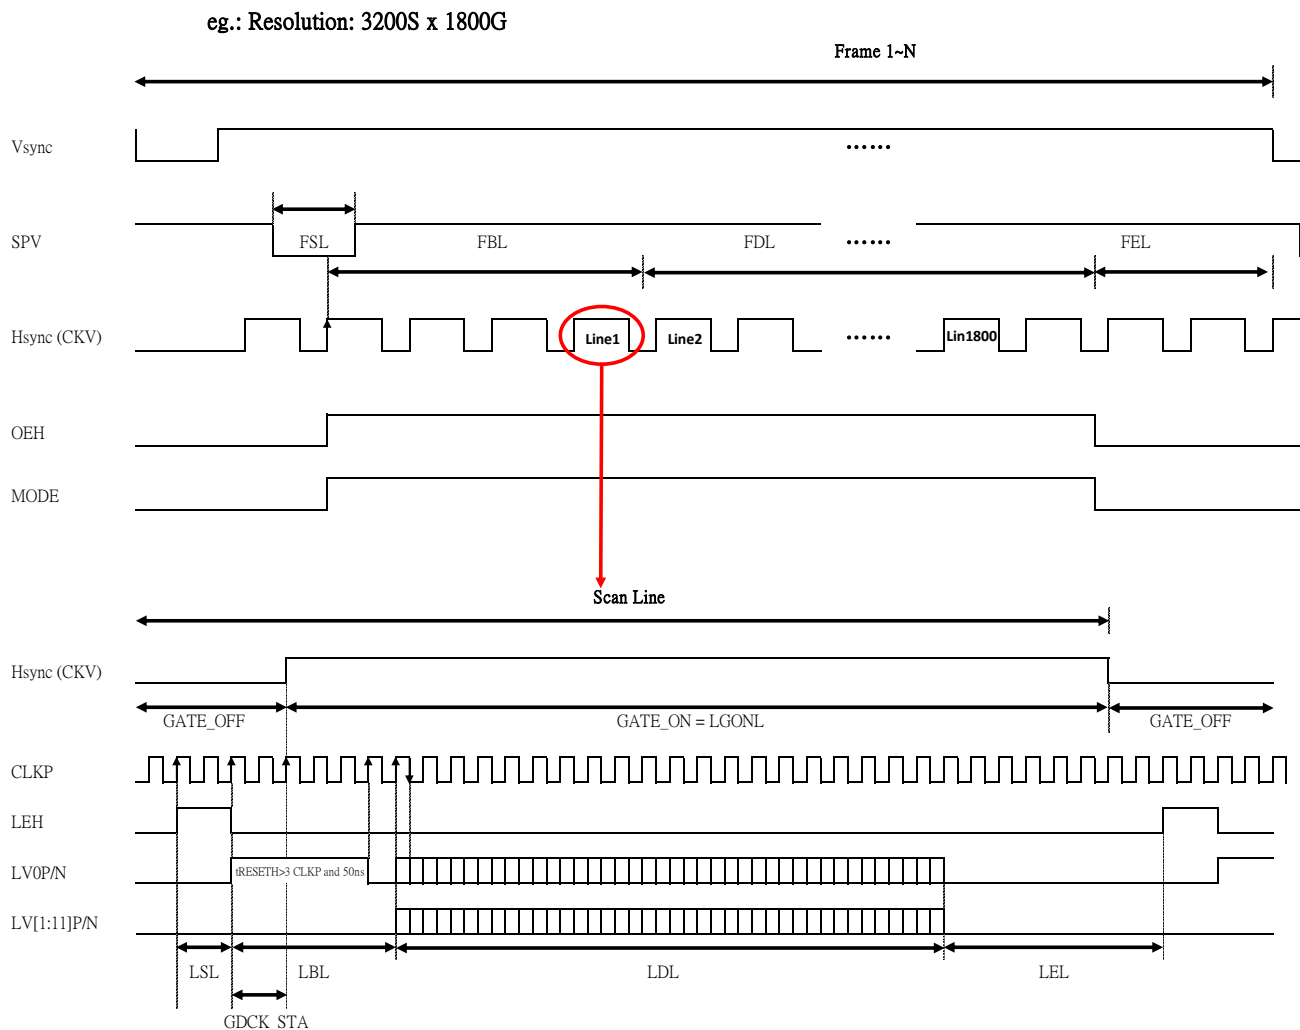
eg.: Resolution: 3200S x 1800G

Frame 1~N

Vsync

......

SPV

FSL

FBL

FDL

......

FEL

Hsync (CKV)

Line1

Line2

......

Lin1800

OEH

MODE

Scan Line

Hsync (CKV)

GATE_OFF

GATE_ON = LGONL

GATE_OFF

CLKP

LEH

LV0P/N

tRESETH>3 CLKP and 50ns

LV[1:11]P/N

LSL

LBL

LDL

LEL

GDCK_STA